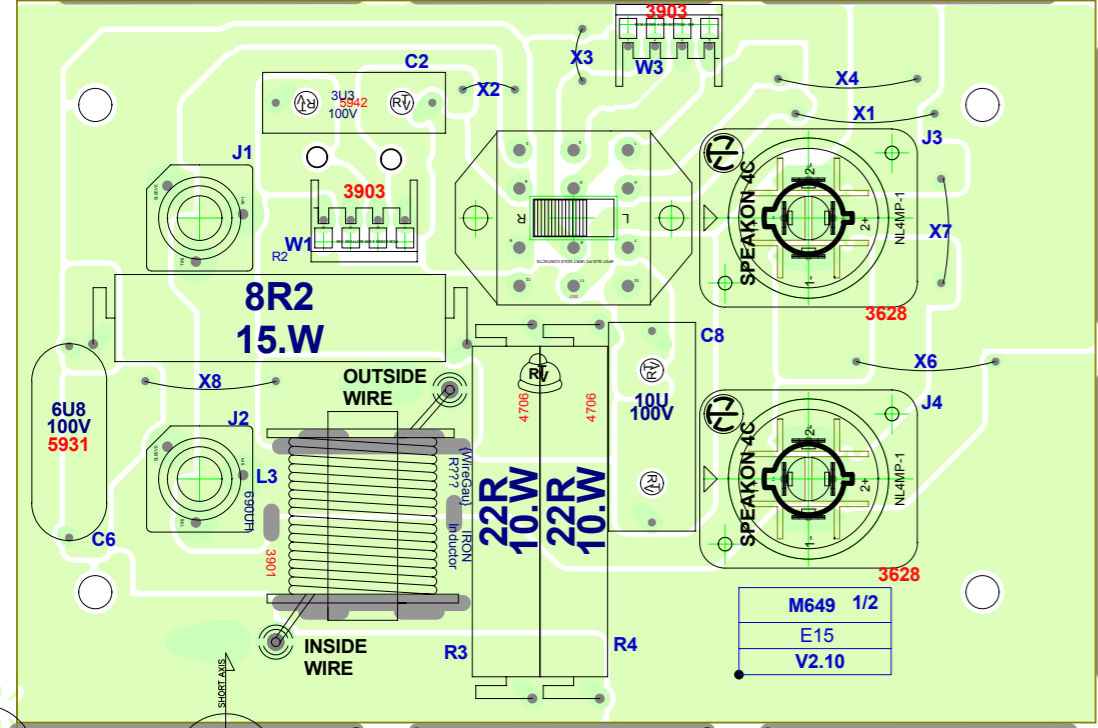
3903
X3
W3
C2
3U3
5942
100V
X2
X4
X1
J3
J1
3903
R
L
SPEAKON 4C
NL4MP-1
X7
W1
R2
8R2
15.W
3628
C8
X6
OUTSIDE WIRE
X8
6U8
100V
5931
J2
4706
4706
10U
100V
J4
L3
690UH
WireGau R???
IRON Inductor
22R
10.W
22R
10.W
SPEAKON 4C
NL4MP-1
C6
3901
3628
M649 1/2
E15
INSIDE WIRE
R3
R4
V2.10
SHORT AXIS